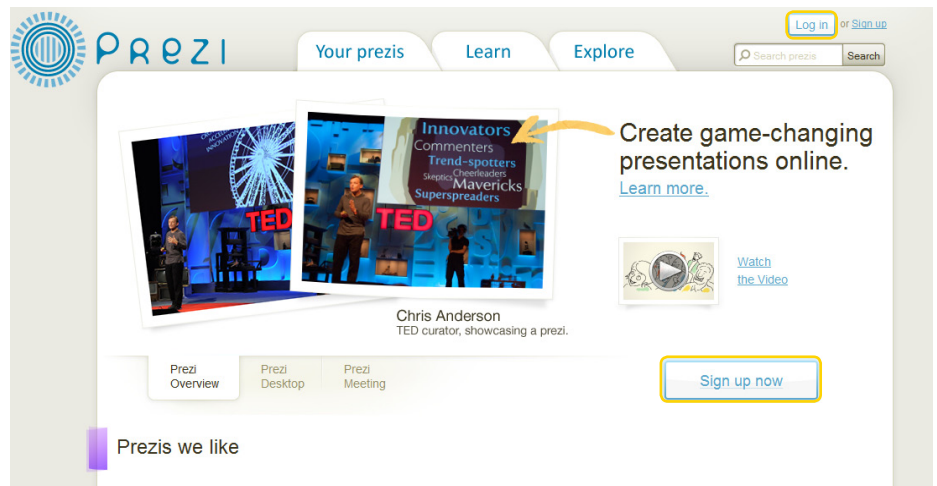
Prezi

Log in or Sign up

Your prezis Learn Explore

Search prezis Search

Innovators
Commenters
Trend-spotters
Skeptics Cheerleaders
Mavericks
Superspreaders

TED

TED

Create game-changing presentations online.
Learn more.

Watch the Video

Chris Anderson
TED curator, showcasing a prezi.

Prezi Overview
Prezi Desktop
Prezi Meeting

Sign up now

Prezis we like